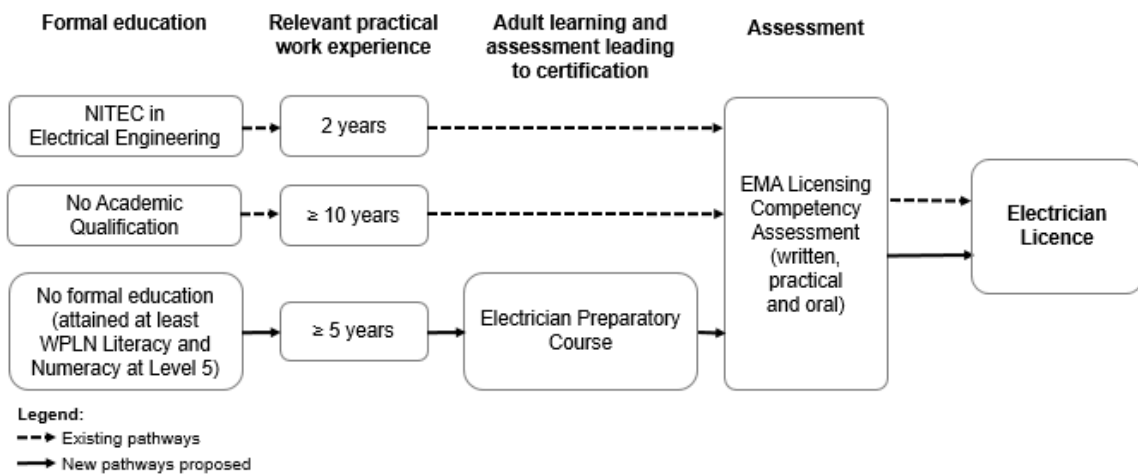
Formal education

Relevant practical work experience

Adult learning and assessment leading to certification

Assessment

NITEC in Electrical Engineering

2 years

No Academic Qualification

≥ 10 years

No formal education (attained at least WPLN Literacy and Numeracy at Level 5)

≥ 5 years

Electrician Preparatory Course

EMA Licensing Competency Assessment (written, practical and oral)

Electrician Licence

Legend:
Existing pathways
New pathways proposed